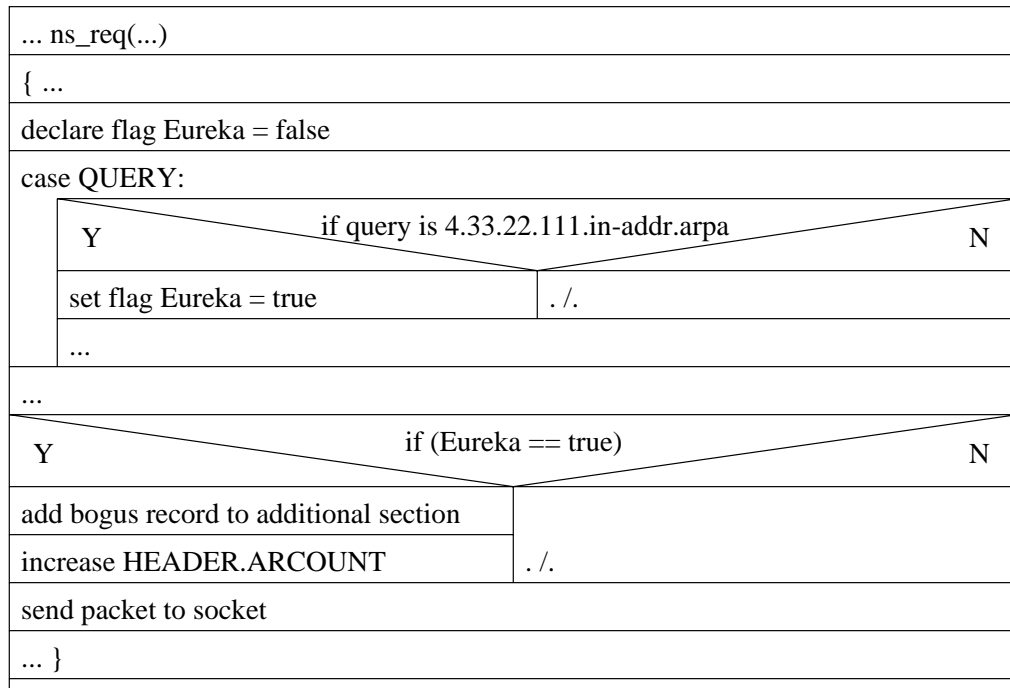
... ns_req(...)

{ ...

declare flag Eureka = false

case QUERY:

Y if query is 4.33.22.111.in-addr.arpa N

set flag Eureka = true

. /.

...

...

Y if (Eureka == true) N

add bogus record to additional section

increase HEADER.ARCOUNT

. /.

send packet to socket

... }